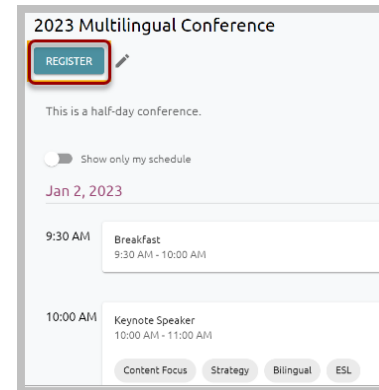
2023 Multilingual Conference

REGISTER

This is a half-day conference.

Show only my schedule

Jan 2, 2023

9:30 AM

Breakfast
9:30 AM - 10:00 AM

10:00 AM

Keynote Speaker
10:00 AM - 11:00 AM

Content Focus Strategy Bilingual ESL